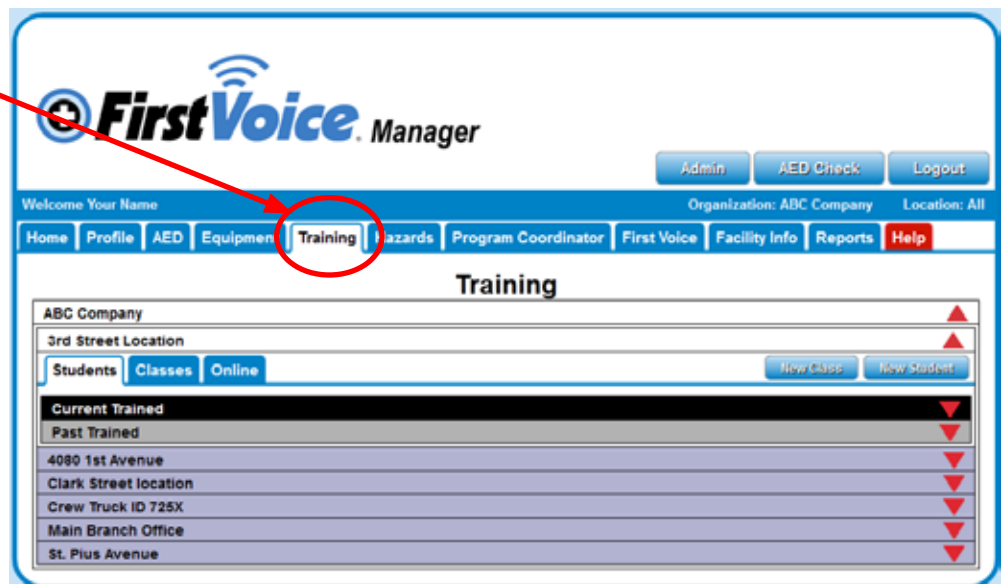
FirstVoice. Manager

Admin
AED Check
Logout

Welcome Your Name
Organization: ABC Company
Location: All

Home
Profile
AED
Equipmen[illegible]
Training
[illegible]azards
Program Coordinator
First Voice
Facility Info
Reports
Help

Training

ABC Company
3rd Street Location
Students
Classes
Online
New Class
New Student
Current Trained
Past Trained
4080 1st Avenue
Clark Street location
Crew Truck ID 725X
Main Branch Office
St. Pius Avenue